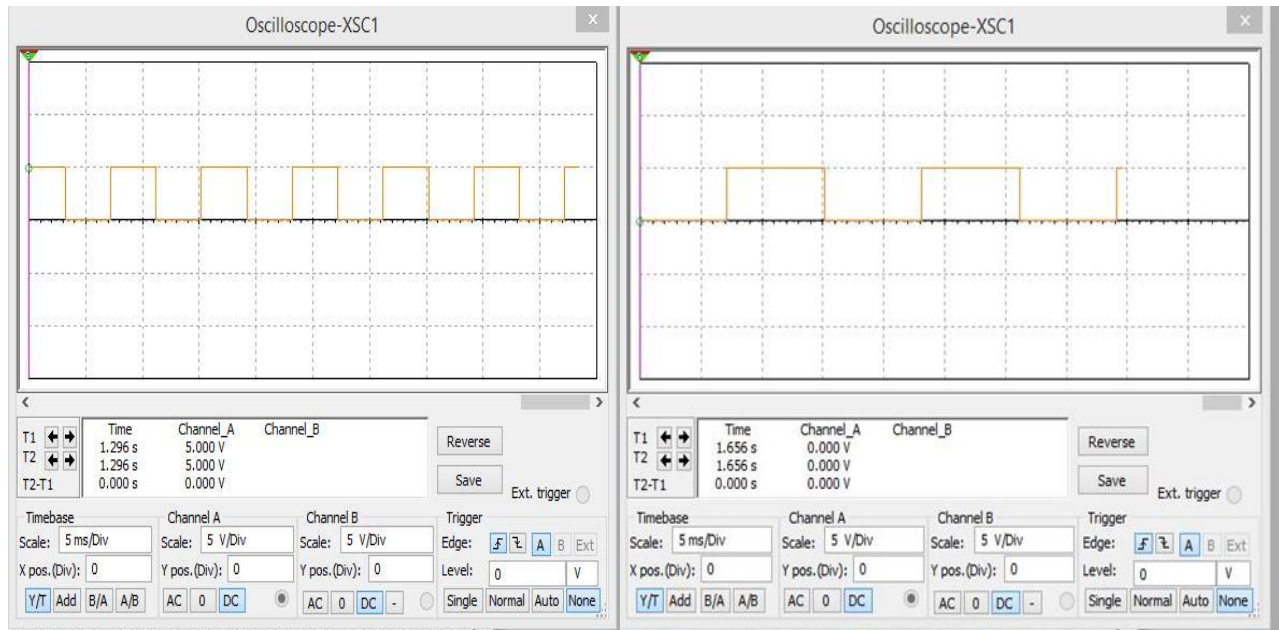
Oscilloscope-XSC1

×

T1
T2
T2-T1

| Time | Channel_A | Channel_B |
|---|---|---|
| 1.296 s | 5.000 V | |
| 1.296 s | 5.000 V | |
| 0.000 s | 0.000 V | |

Reverse

Save

Ext. trigger

Timebase
Scale: 5 ms/Div
X pos.(Div): 0
Y/T Add B/A A/B

Channel A
Scale: 5 V/Div
Y pos.(Div): 0
AC 0 DC

Channel B
Scale: 5 V/Div
Y pos.(Div): 0
AC 0 DC -

Trigger
Edge: A B Ext
Level: 0 V
Single Normal Auto None

Oscilloscope-XSC1

×

T1
T2
T2-T1

| Time | Channel_A | Channel_B |
|---|---|---|
| 1.656 s | 0.000 V | |
| 1.656 s | 0.000 V | |
| 0.000 s | 0.000 V | |

Reverse

Save

Ext. trigger

Timebase
Scale: 5 ms/Div
X pos.(Div): 0
Y/T Add B/A A/B

Channel A
Scale: 5 V/Div
Y pos.(Div): 0
AC 0 DC

Channel B
Scale: 5 V/Div
Y pos.(Div): 0
AC 0 DC -

Trigger
Edge: A B Ext
Level: 0 V
Single Normal Auto None